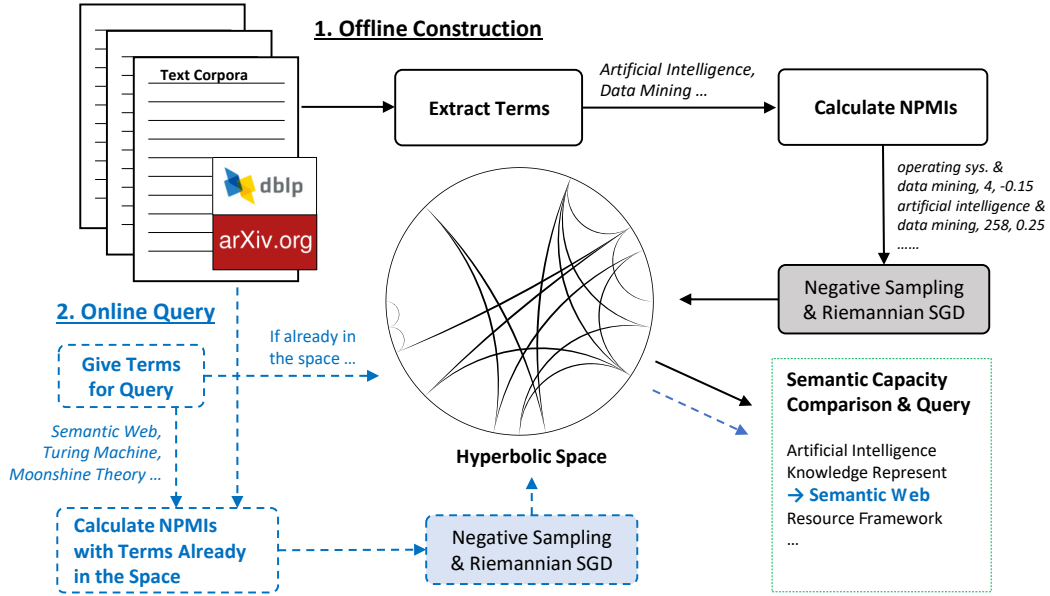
1. Offline Construction

Text Corpora

dblp

arXiv.org

Extract Terms

Artificial Intelligence, Data Mining …

Calculate NPMIs

operating sys. & data mining, 4, -0.15
artificial intelligence & data mining, 258, 0.25
……

Negative Sampling & Riemannian SGD

2. Online Query

Give Terms for Query

If already in the space …

Semantic Web, Turing Machine, Moonshine Theory …

Hyperbolic Space

Semantic Capacity Comparison & Query

Artificial Intelligence
Knowledge Represent
→ Semantic Web
Resource Framework
…

Calculate NPMIs with Terms Already in the Space

Negative Sampling & Riemannian SGD